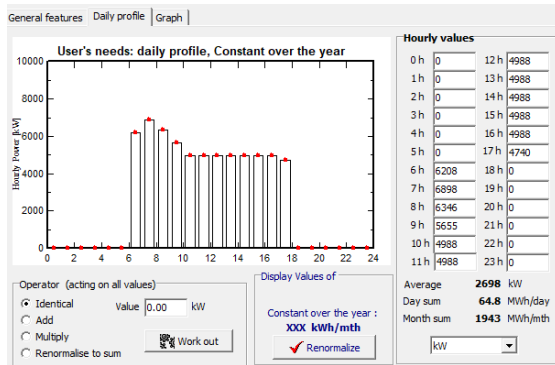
General features | Daily profile | Graph

User's needs: daily profile, Constant over the year

10000
8000
6000
4000
2000
0

Hourly Power [kW]

0 2 4 6 8 10 12 14 16 18 20 22 24

Hourly values

| | | | |
|---|---|---|---|
| 0 h | 0 | 12 h | 4988 |
| 1 h | 0 | 13 h | 4988 |
| 2 h | 0 | 14 h | 4988 |
| 3 h | 0 | 15 h | 4988 |
| 4 h | 0 | 16 h | 4988 |
| 5 h | 0 | 17 h | 4740 |
| 6 h | 6208 | 18 h | 0 |
| 7 h | 6898 | 19 h | 0 |
| 8 h | 6346 | 20 h | 0 |
| 9 h | 5655 | 21 h | 0 |
| 10 h | 4988 | 22 h | 0 |
| 11 h | 4988 | 23 h | 0 |

Average 2698 kW
Day sum 64.8 MWh/day
Month sum 1943 MWh/mth

kW

Operator (acting on all values)
Identical
Add
Multiply
Renormalise to sum
Value 0.00 kW
Work out

Display Values of
Constant over the year :
XXX kWh/mth
Renormalize